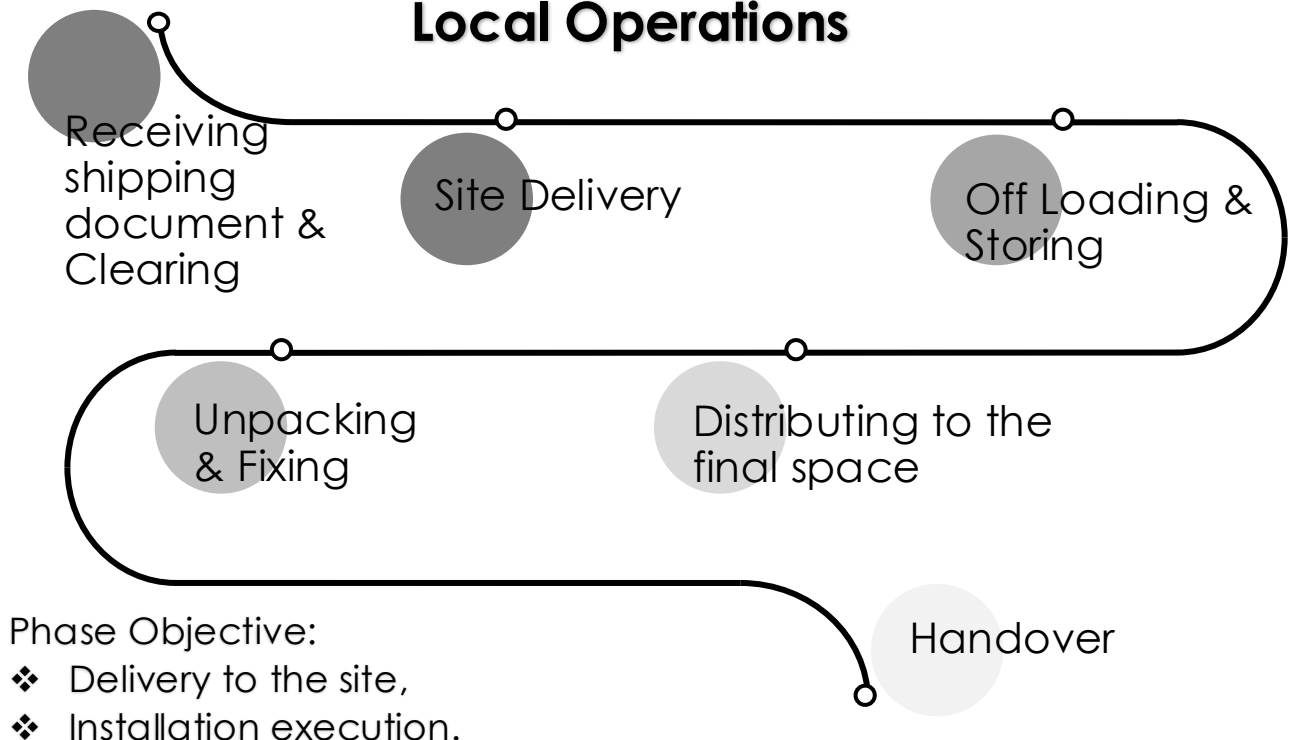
Local Operations

Receiving shipping document & Clearing

Site Delivery

Off Loading & Storing

Unpacking & Fixing

Distributing to the final space

Handover

Phase Objective:
❖ Delivery to the site,
❖ Installation execution.